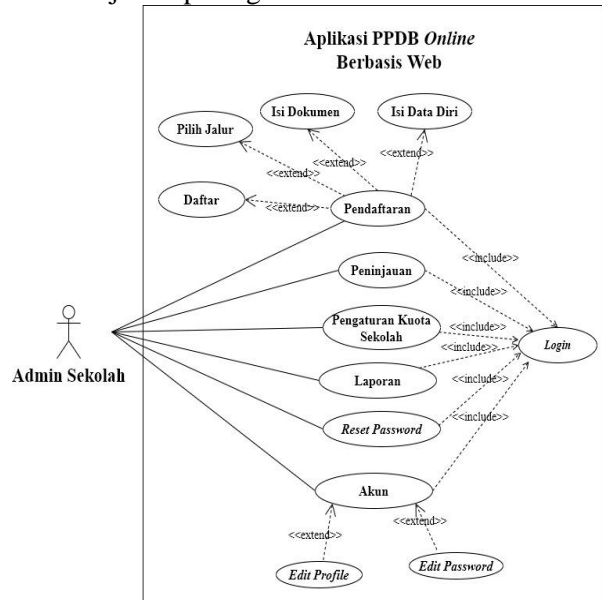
Aplikasi PPDB *Online* Berbasis Web

Isi Dokumen

Isi Data Diri

Pilih Jalur

<<extend>>

<<extend>>

<<extend>>

Daftar

<<extend>>

Pendaftaran

<<include>>

Peninjauan

<<include>>

Pengaturan Kuota Sekolah

<<include>>

<<include>>

*Login*

Admin Sekolah

Laporan

<<include>>

*Reset Password*

<<include>>

Akun

<<extend>>

<<extend>>

*Edit Profile*

*Edit Password*